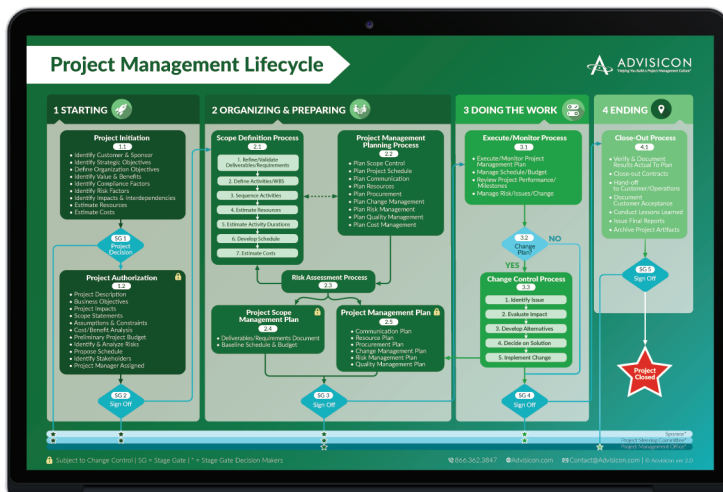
Project Management Lifecycle

ADVISICON
"Helping You Build a Project Management Culture"

1 STARTING

2 ORGANIZING & PREPARING

3 DOING THE WORK

4 ENDING

Project Initiation
1.1
• Identify Customer & Sponsor
• Identify Strategic Objectives
• Define Organization Objectives
• Identify Value & Benefits
• Identify Compliance Factors
• Identify Risk Factors
• Identify Impacts & Interdependencies
• Estimate Resources
• Estimate Costs

SG 1
Project Decision

Project Authorization
1.2
• Project Description
• Business Objectives
• Project Impacts
• Scope Statements
• Assumptions & Constraints
• Cost/Benefit Analysis
• Preliminary Project Budget
• Identify & Analyze Risks
• Propose Schedule
• Identify Stakeholders
• Project Manager Assigned

SG 2
Sign Off

Scope Definition Process
2.1
1. Refine/Validate Deliverables/Requirements
2. Define Activities/WBS
3. Sequence Activities
4. Estimate Resources
5. Estimate Activity Durations
6. Develop Schedule
7. Estimate Costs

Project Management Planning Process
2.2
• Plan Scope Control
• Plan Project Schedule
• Plan Communication
• Plan Resources
• Plan Procurement
• Plan Change Management
• Plan Risk Management
• Plan Quality Management
• Plan Cost Management

Risk Assessment Process
2.3

Project Scope Management Plan
2.4
• Deliverables/Requirements Document
• Baseline Schedule & Budget

Project Management Plan
2.5
• Communication Plan
• Resource Plan
• Procurement Plan
• Change Management Plan
• Risk Management Plan
• Quality Management Plan

SG 3
Sign Off

Execute/Monitor Process
3.1
• Execute/Monitor Project Management Plan
• Manage Schedule/Budget
• Review Project Performance/Milestones
• Manage Risk/Issues/Change

3.2
Change Plan?

NO

YES

Change Control Process
3.3
1. Identify Issue
2. Evaluate Impact
3. Develop Alternatives
4. Decide on Solution
5. Implement Change

SG 4
Sign Off

Close-Out Process
4.1
• Verify & Document Results Actual To Plan
• Close-out Contracts
• Hand-off to Customer/Operations
• Document Customer Acceptance
• Conduct Lessons Learned
• Issue Final Reports
• Archive Project Artifacts

SG 5
Sign Off

Project Closed

Sponsor*
Project Steering Committee*
Project Management Office*

Subject to Change Control | SG = Stage Gate | * = Stage Gate Decision Makers

866.362.3847 Advisicon.com Contact@Advisicon.com | © Advisicon v7 2.0